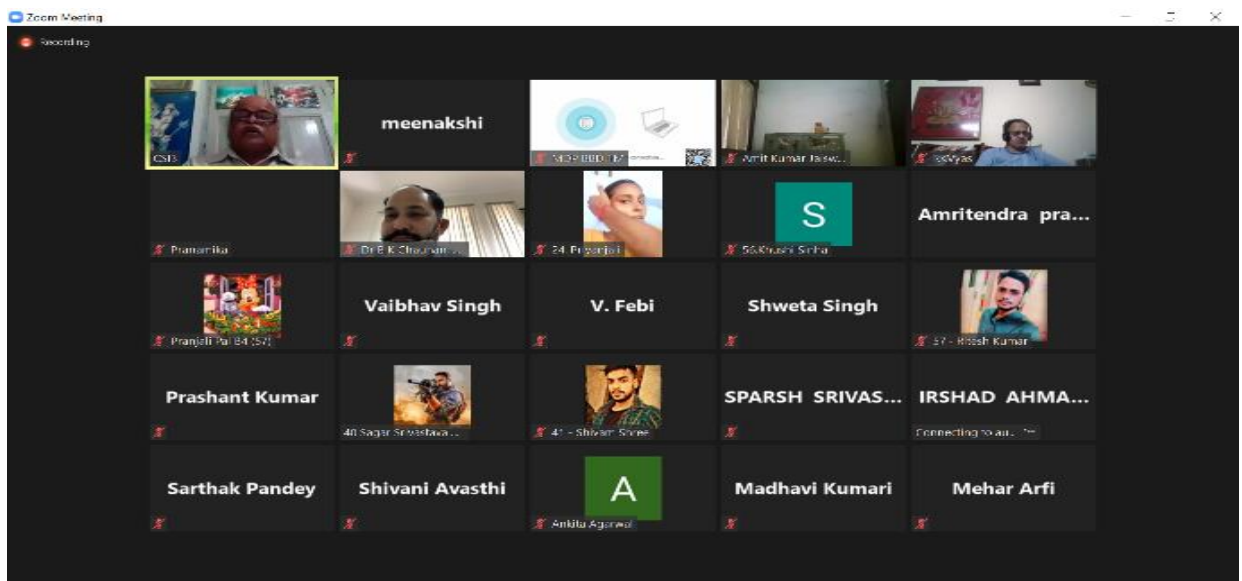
Zoom Meeting

Recording

CSIS

meenakshi

MCP BBD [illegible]

Amit Kumar Jasw...

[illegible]Vyas

Pranamika

Dr B K Chauhan...

24 Pranjal

S

56.Khushi Sinha

Amritendra pra...

Pranjali Pal 84 (57)

Vaibhav Singh

V. Febi

Shweta Singh

57 - Ritesh Kumar

Prashant Kumar

40 Sagar Srivastava...

41 - Shivam Shree

SPARSH SRIVAS...

IRSHAD AHMA...

Connecting to au...

Sarthak Pandey

Shivani Avasthi

A

Ankita Agarwal

Madhavi Kumari

Mehar Arfi